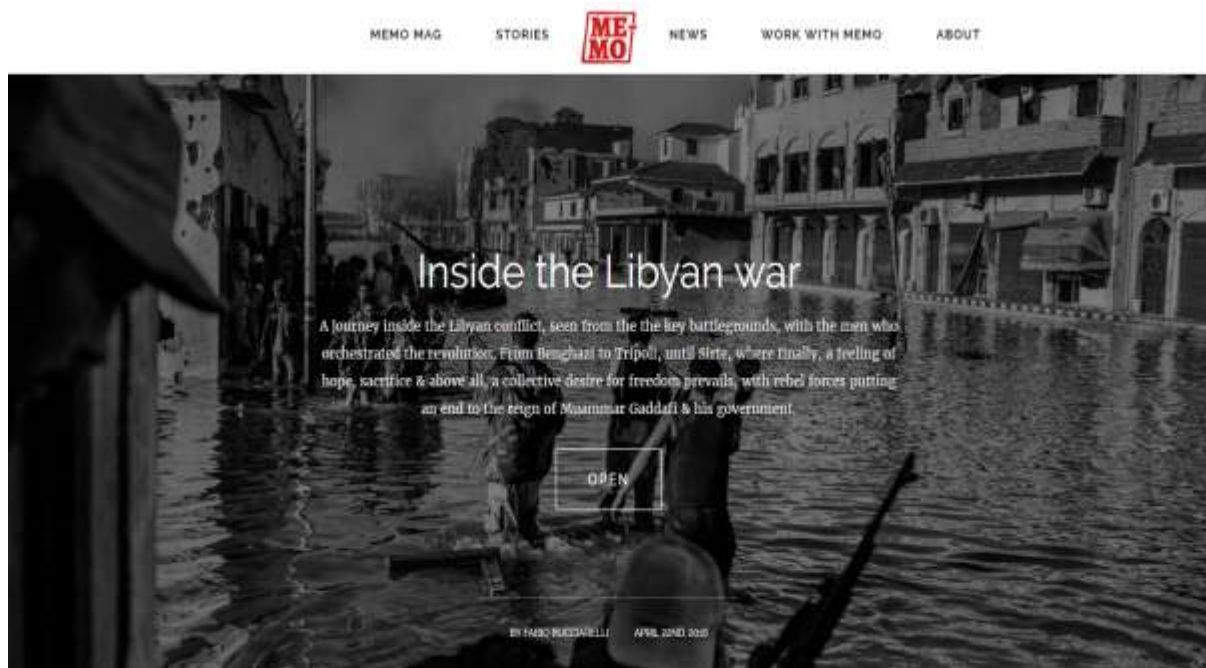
MEMO MAG STORIES ME MO NEWS WORK WITH MEMO ABOUT

Inside the Libyan war

A journey inside the Libyan conflict, seen from the the key battlegrounds, with the men who orchestrated the revolution. From Benghazi to Tripoli, until Sirte, where finally, a feeling of hope, sacrifice & above all, a collective desire for freedom prevails, with rebel forces putting an end to the reign of Muammar Gaddafi & his government.

OPEN

BY FABIO BUCCIARELLI APRIL 22ND, 2016